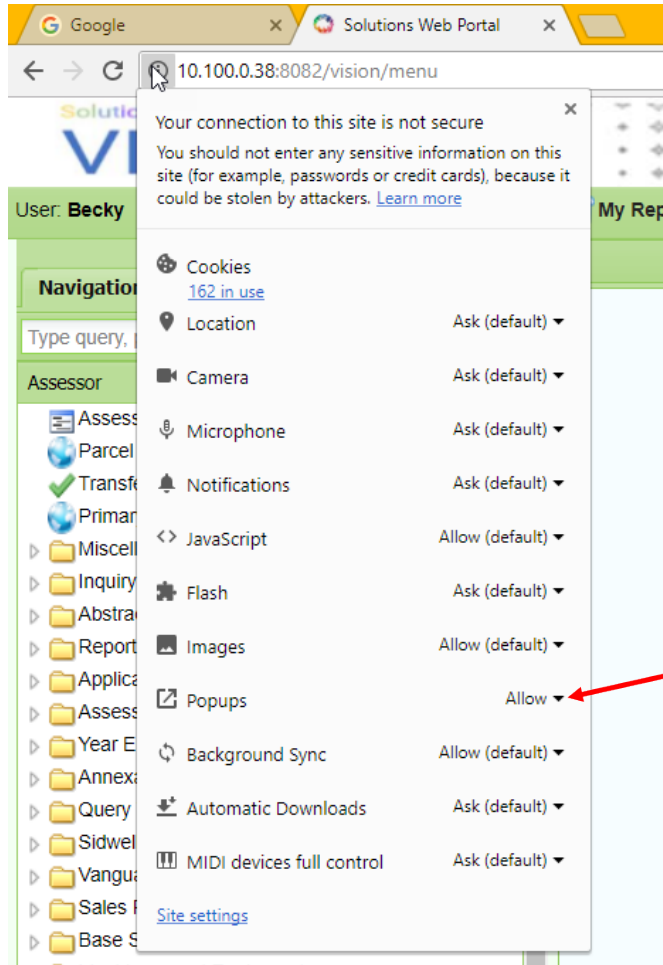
Google ×
Solutions Web Portal ×

10.100.0.38:8082/vision/menu

Solutic
VI

User: Becky

My Rep

Navigation

Type query,

Assessor

Assess
Parcel
Transfe
Priman
Miscell
Inquiry
Abstrac
Report
Applica
Assess
Year E
Annexa
Query
Sidwel
Vangua
Sales F
Base S

×

Your connection to this site is not secure

You should not enter any sensitive information on this site (for example, passwords or credit cards), because it could be stolen by attackers. Learn more

Cookies
162 in use

Location Ask (default)

Camera Ask (default)

Microphone Ask (default)

Notifications Ask (default)

JavaScript Allow (default)

Flash Ask (default)

Images Allow (default)

Popups Allow

Background Sync Allow (default)

Automatic Downloads Ask (default)

MIDI devices full control Ask (default)

Site settings